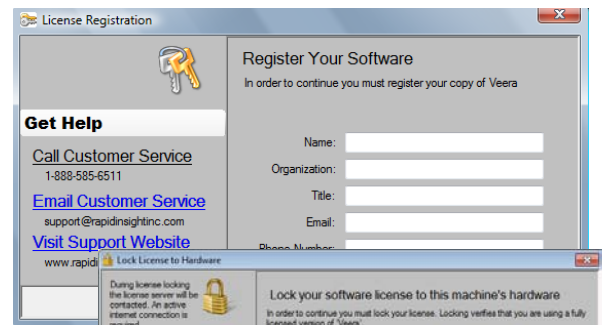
License Registration

Get Help

Call Customer Service
1-888-585-6511

Email Customer Service
support@rapidinsightinc.com

Visit Support Website
www.rapidi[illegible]

Register Your Software
In order to continue you must register your copy of Veera

Name:
Organization:
Title:
Email:
Phone Number:

Lock License to Hardware

During license locking the license server will be contacted. An active internet connection is required.

Lock your software license to this machine's hardware
In order to continue you must lock your license. Locking verifies that you are using a fully licensed version of Veera.